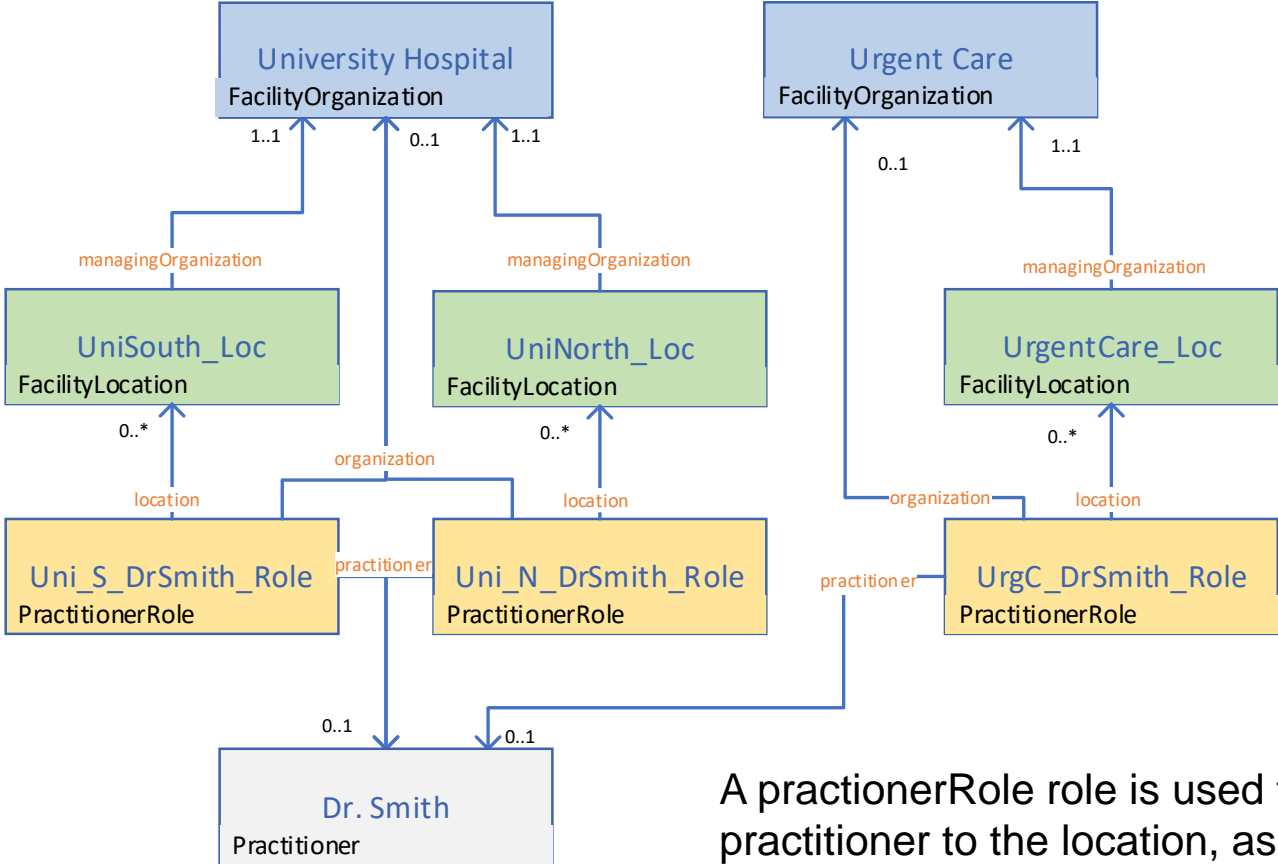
University Hospital
FacilityOrganization

Urgent Care
FacilityOrganization

1..1
0..1
1..1
0..1
1..1

managingOrganization
managingOrganization
managingOrganization

UniSouth_Loc
FacilityLocation

UniNorth_Loc
FacilityLocation

UrgentCare_Loc
FacilityLocation

0..*
0..*
0..*

organization
location
location
organization
location

Uni_S_DrSmith_Role
PractitionerRole

practitioner

Uni_N_DrSmith_Role
PractitionerRole

practitioner

UrgC_DrSmith_Role
PractitionerRole

0..1
0..1

Dr. Smith
Practitioner

A practionerRole role is used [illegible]
practitioner to the location, as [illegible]